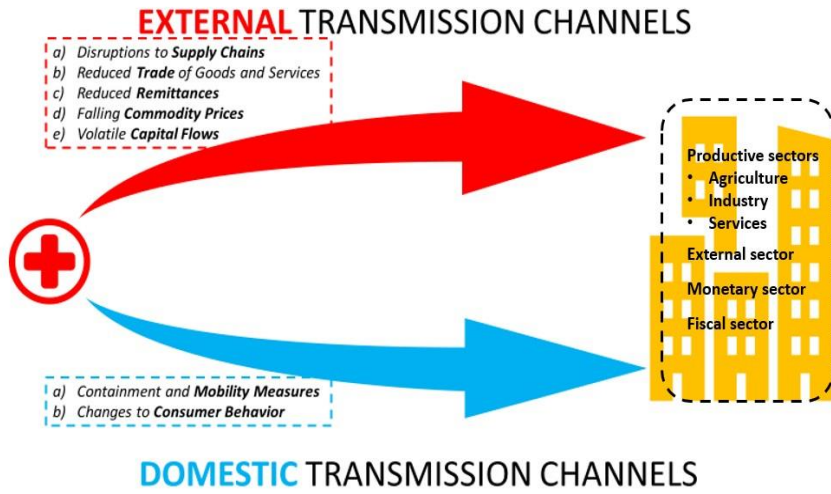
EXTERNAL TRANSMISSION CHANNELS

a) Disruptions to **Supply Chains**
b) Reduced **Trade** of Goods and Services
c) Reduced **Remittances**
d) Falling **Commodity Prices**
e) Volatile **Capital Flows**

Productive sectors
- Agriculture
- Industry
- Services

External sector

Monetary sector

Fiscal sector

a) Containment and **Mobility Measures**
b) Changes to **Consumer Behavior**

DOMESTIC TRANSMISSION CHANNELS